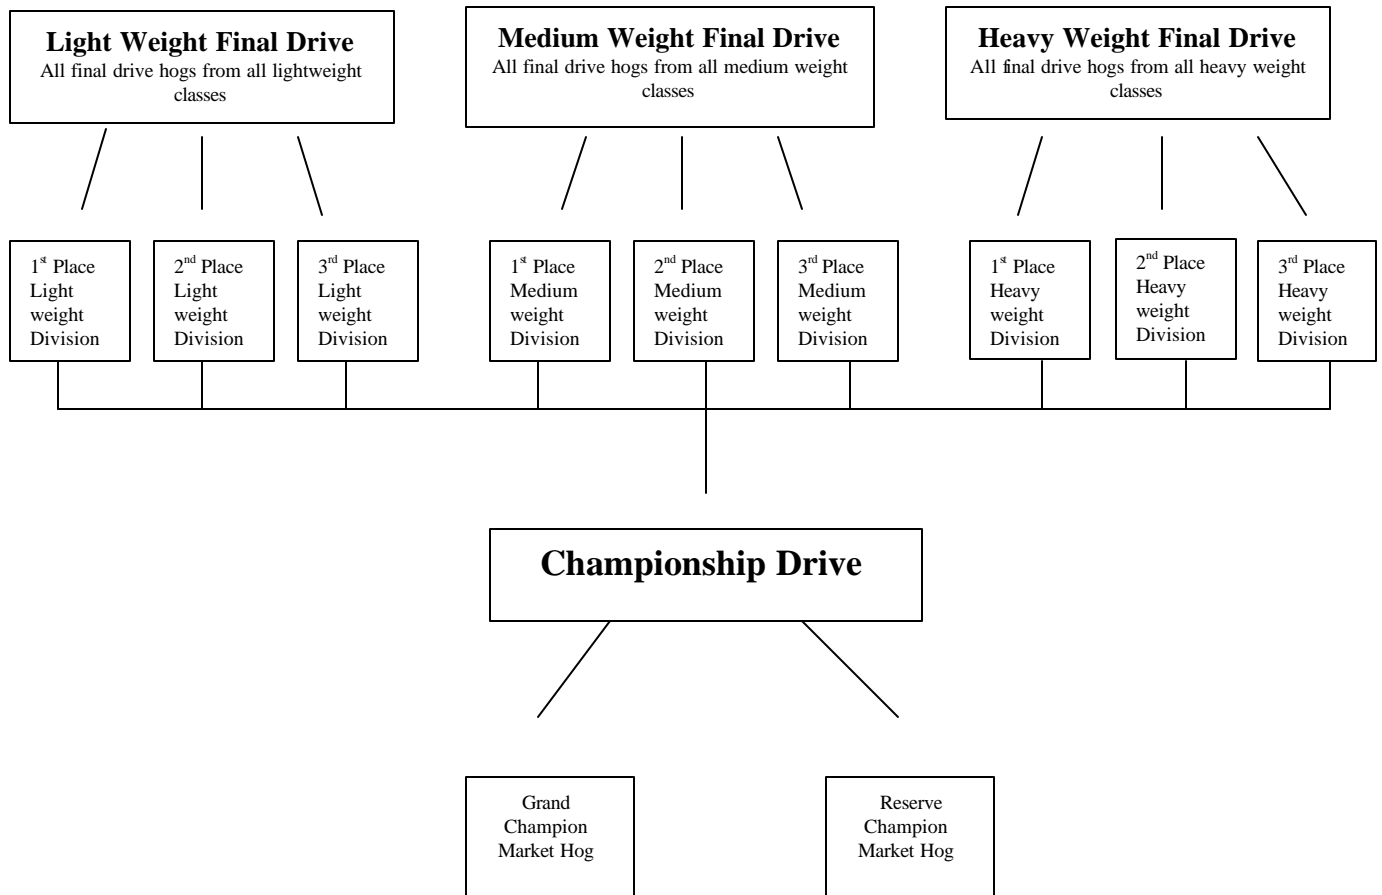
**Light Weight Final Drive**
All final drive hogs from all lightweight classes

**Medium Weight Final Drive**
All final drive hogs from all medium weight classes

**Heavy Weight Final Drive**
All final drive hogs from all heavy weight classes

1$^{st}$ Place Light weight Division

2$^{nd}$ Place Light weight Division

3$^{rd}$ Place Light weight Division

1$^{st}$ Place Medium weight Division

2$^{nd}$ Place Medium weight Division

3$^{rd}$ Place Medium weight Division

1$^{st}$ Place Heavy weight Division

2$^{nd}$ Place Heavy weight Division

3$^{rd}$ Place Heavy weight Division

**Championship Drive**

Grand Champion Market Hog

Reserve Champion Market Hog